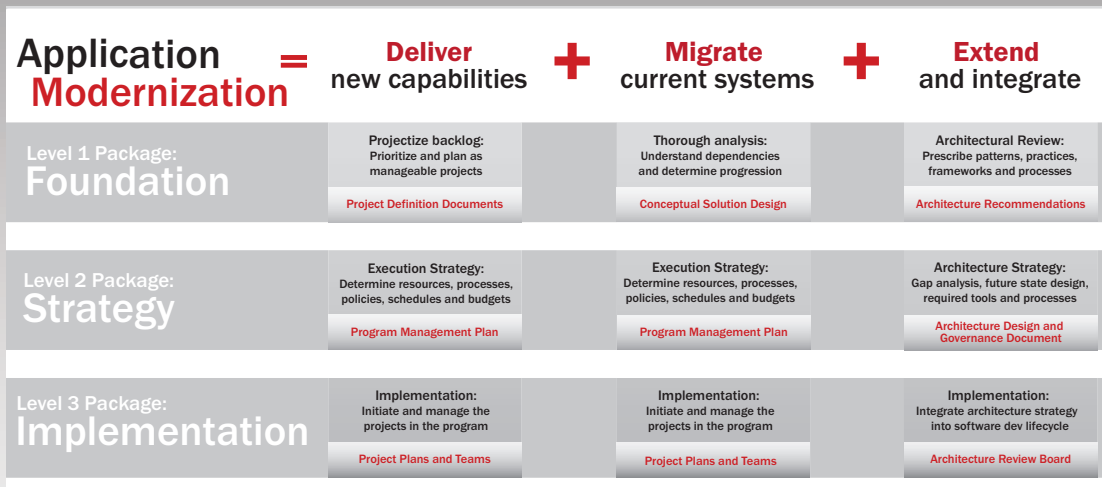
Application Modernization = Deliver new capabilities + Migrate current systems + Extend and integrate

Level 1 Package:
Foundation

Projectize backlog:
Prioritize and plan as manageable projects

Project Definition Documents

Thorough analysis:
Understand dependencies and determine progression

Conceptual Solution Design

Architectural Review:
Prescribe patterns, practices, frameworks and processes

Architecture Recommendations

Level 2 Package:
Strategy

Execution Strategy:
Determine resources, processes, policies, schedules and budgets

Program Management Plan

Execution Strategy:
Determine resources, processes, policies, schedules and budgets

Program Management Plan

Architecture Strategy:
Gap analysis, future state design, required tools and processes

Architecture Design and Governance Document

Level 3 Package:
Implementation

Implementation:
Initiate and manage the projects in the program

Project Plans and Teams

Implementation:
Initiate and manage the projects in the program

Project Plans and Teams

Implementation:
Integrate architecture strategy into software dev lifecycle

Architecture Review Board